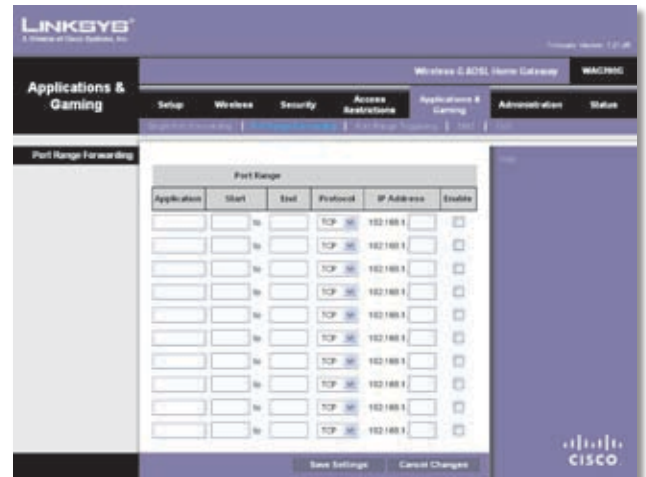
LINKSYS®
A Division of Cisco Systems, Inc.

Firmware Version: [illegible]

Wireless-G ADSL Home Gateway | WAG200G

Applications & Gaming

Setup | Wireless | Security | Access Restrictions | Applications & Gaming | Administration | Status

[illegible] | Port Range Forwarding | Port Range Triggering | DMZ | QoS

Port Range Forwarding

Help...

| | Port Range | | | | |
|---|---|---|---|---|---|
| Application | Start | End | Protocol | IP Address | Enable |
| | to | | TCP | 192.168.1. | |
| | to | | TCP | 192.168.1. | |
| | to | | TCP | 192.168.1. | |
| | to | | TCP | 192.168.1. | |
| | to | | TCP | 192.168.1. | |
| | to | | TCP | 192.168.1. | |
| | to | | TCP | 192.168.1. | |
| | to | | TCP | 192.168.1. | |
| | to | | TCP | 192.168.1. | |
| | to | | TCP | 192.168.1. | |

Save Settings | Cancel Changes

CISCO